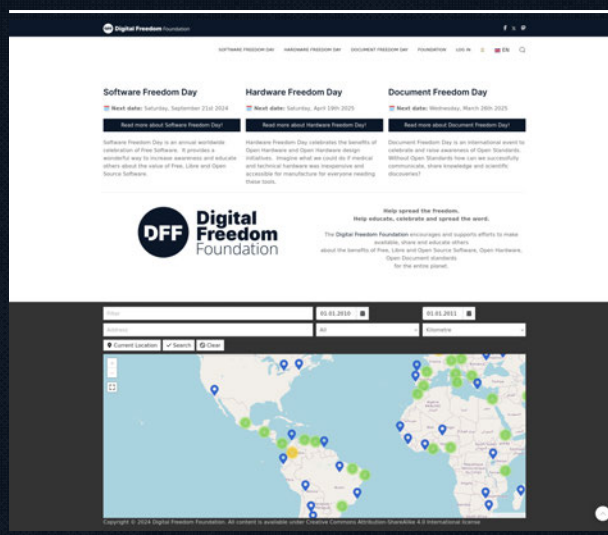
Digital Freedom Foundation

SOFTWARE FREEDOM DAY HARDWARE FREEDOM DAY DOCUMENT FREEDOM DAY FOUNDATION LOG IN EN

Software Freedom Day

Next date: Saturday, September 21st 2024

Read more about Software Freedom Day!

Software Freedom Day is an annual worldwide celebration of Free Software. It provides a wonderful way to increase awareness and educate others about the value of Free, Libre and Open Source Software.

Hardware Freedom Day

Next date: Saturday, April 19th 2025

Read more about Hardware Freedom Day!

Hardware Freedom Day celebrates the benefits of Open Hardware and Open Hardware design initiatives. Imagine what we could do if medical and technical hardware was inexpensive and accessible for manufacture for everyone needing these tools.

Document Freedom Day

Next date: Wednesday, March 26th 2025

Read more about Document Freedom Day!

Document Freedom Day is an international event to celebrate and raise awareness of Open Standards. Without Open Standards how can we successfully communicate, share knowledge and scientific discoveries?

DFF Digital Freedom Foundation

Help spread the freedom. Help educate, celebrate and spread the word.

The Digital Freedom Foundation encourages and supports efforts to make available, share and educate others about the benefits of Free, Libre and Open Source Software, Open Hardware, Open Document standards for the entire planet.

Filter 01.01.2010 01.01.2011

Address All Kilometre

Current Location Search Clear

Copyright © 2024 Digital Freedom Foundation. All content is available under Creative Commons Attribution-ShareAlike 4.0 International license